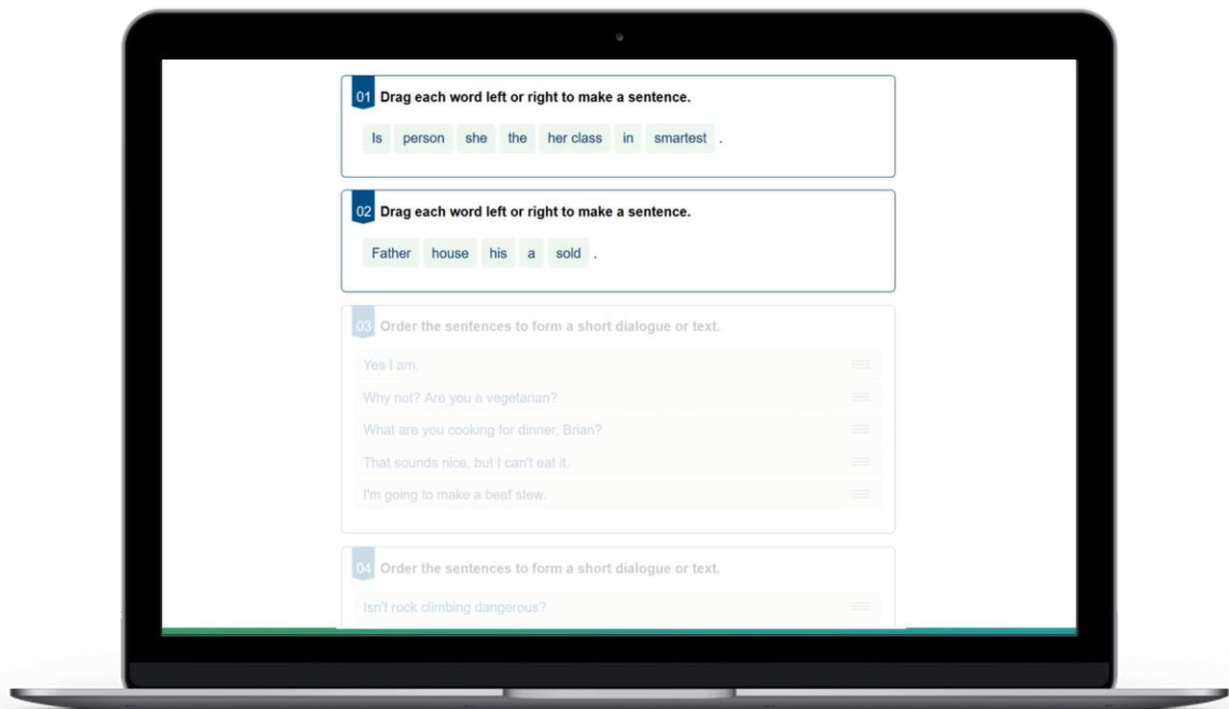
01 Drag each word left or right to make a sentence.

Is person she the her class in smartest .

02 Drag each word left or right to make a sentence.

Father house his a sold .

03 Order the sentences to form a short dialogue or text.

Yes I am.

Why not? Are you a vegetarian?

What are you cooking for dinner, Brian?

That sounds nice, but I can't eat it.

I'm going to make a beef stew.

04 Order the sentences to form a short dialogue or text.

Isn't rock climbing dangerous?